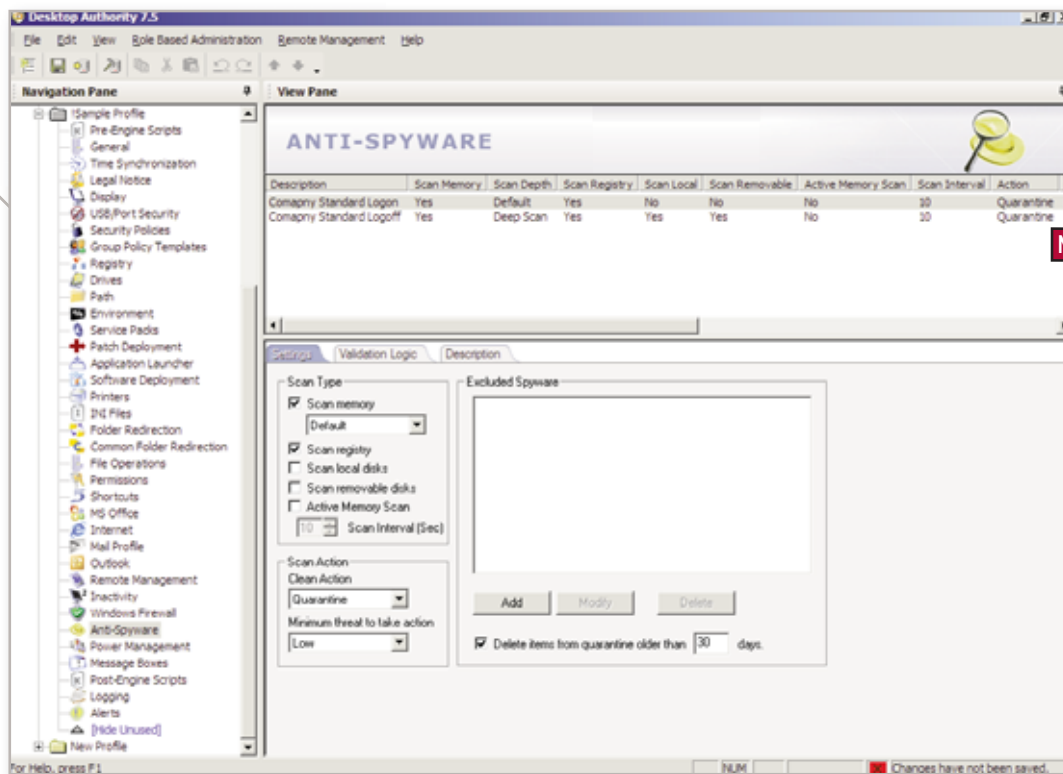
Desktop Authority 7.5

File Edit View Role Based Administration Remote Management Help

Navigation Pane

View Pane

!Sample Profile
Pre-Engine Scripts
General
Time Synchronization
Legal Notice
Display
USB/Port Security
Security Policies
Group Policy Templates
Registry
Drives
Path
Environment
Service Packs
Patch Deployment
Application Launcher
Software Deployment
Printers
INI Files
Folder Redirection
Common Folder Redirection
File Operations
Permissions
Shortcuts
MS Office
Internet
Mail Profile
Outlook
Remote Management
Inactivity
Windows Firewall
Anti-Spyware
Power Management
Message Boxes
Post-Engine Scripts
Logging
Alerts
[Hide Unused]
New Profile

ANTI-SPYWARE

| Description | Scan Memory | Scan Depth | Scan Registry | Scan Local | Scan Removable | Active Memory Scan | Scan Interval | Action |
|---|---|---|---|---|---|---|---|---|
| Comapny Standard Logon | Yes | Default | Yes | No | No | No | 10 | Quarantine |
| Comapny Standard Logoff | Yes | Deep Scan | Yes | Yes | Yes | No | 10 | Quarantine |

Settings Validation Logic Description

Scan Type
Scan memory
Default
Scan registry
Scan local disks
Scan removable disks
Active Memory Scan
10 Scan Interval (Sec)

Scan Action
Clean Action
Quarantine
Minimum threat to take action
Low

Excluded Spyware

Add Modify Delete

Delete items from quarantine older than 30 days.

For Help, press F1 NUM Changes have not been saved.